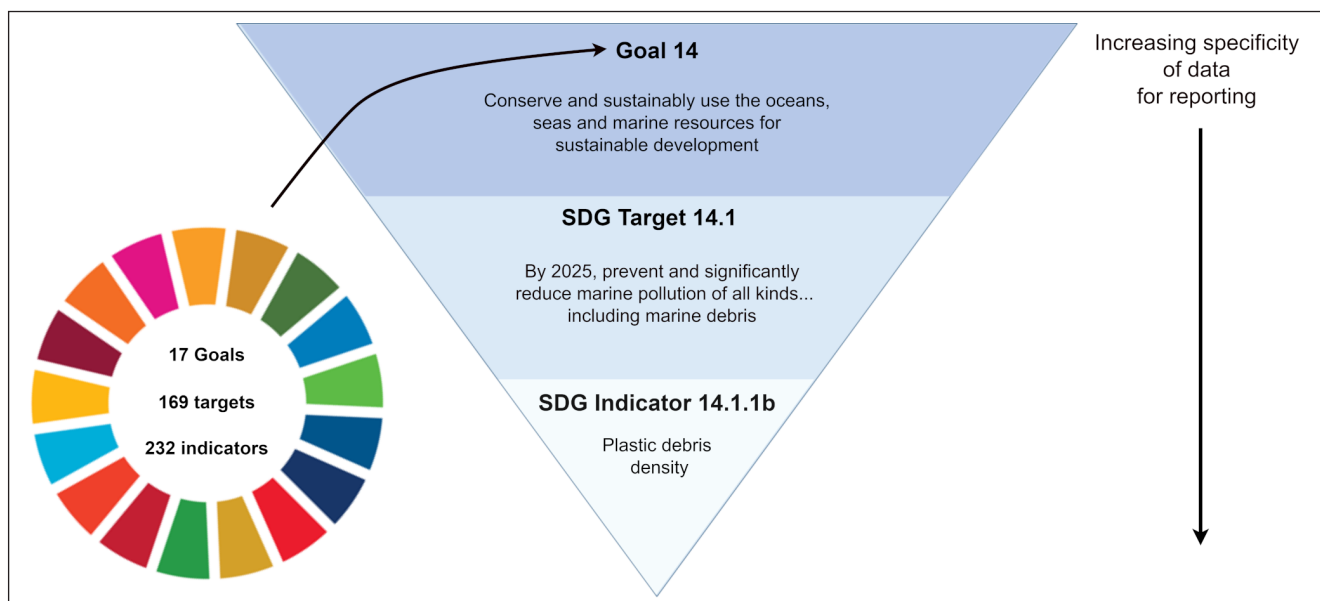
17 Goals

169 targets

232 indicators

Goal 14

Conserve and sustainably use the oceans, seas and marine resources for sustainable development

SDG Target 14.1

By 2025, prevent and significantly reduce marine pollution of all kinds... including marine debris

SDG Indicator 14.1.1b

Plastic debris density

Increasing specificity of data for reporting